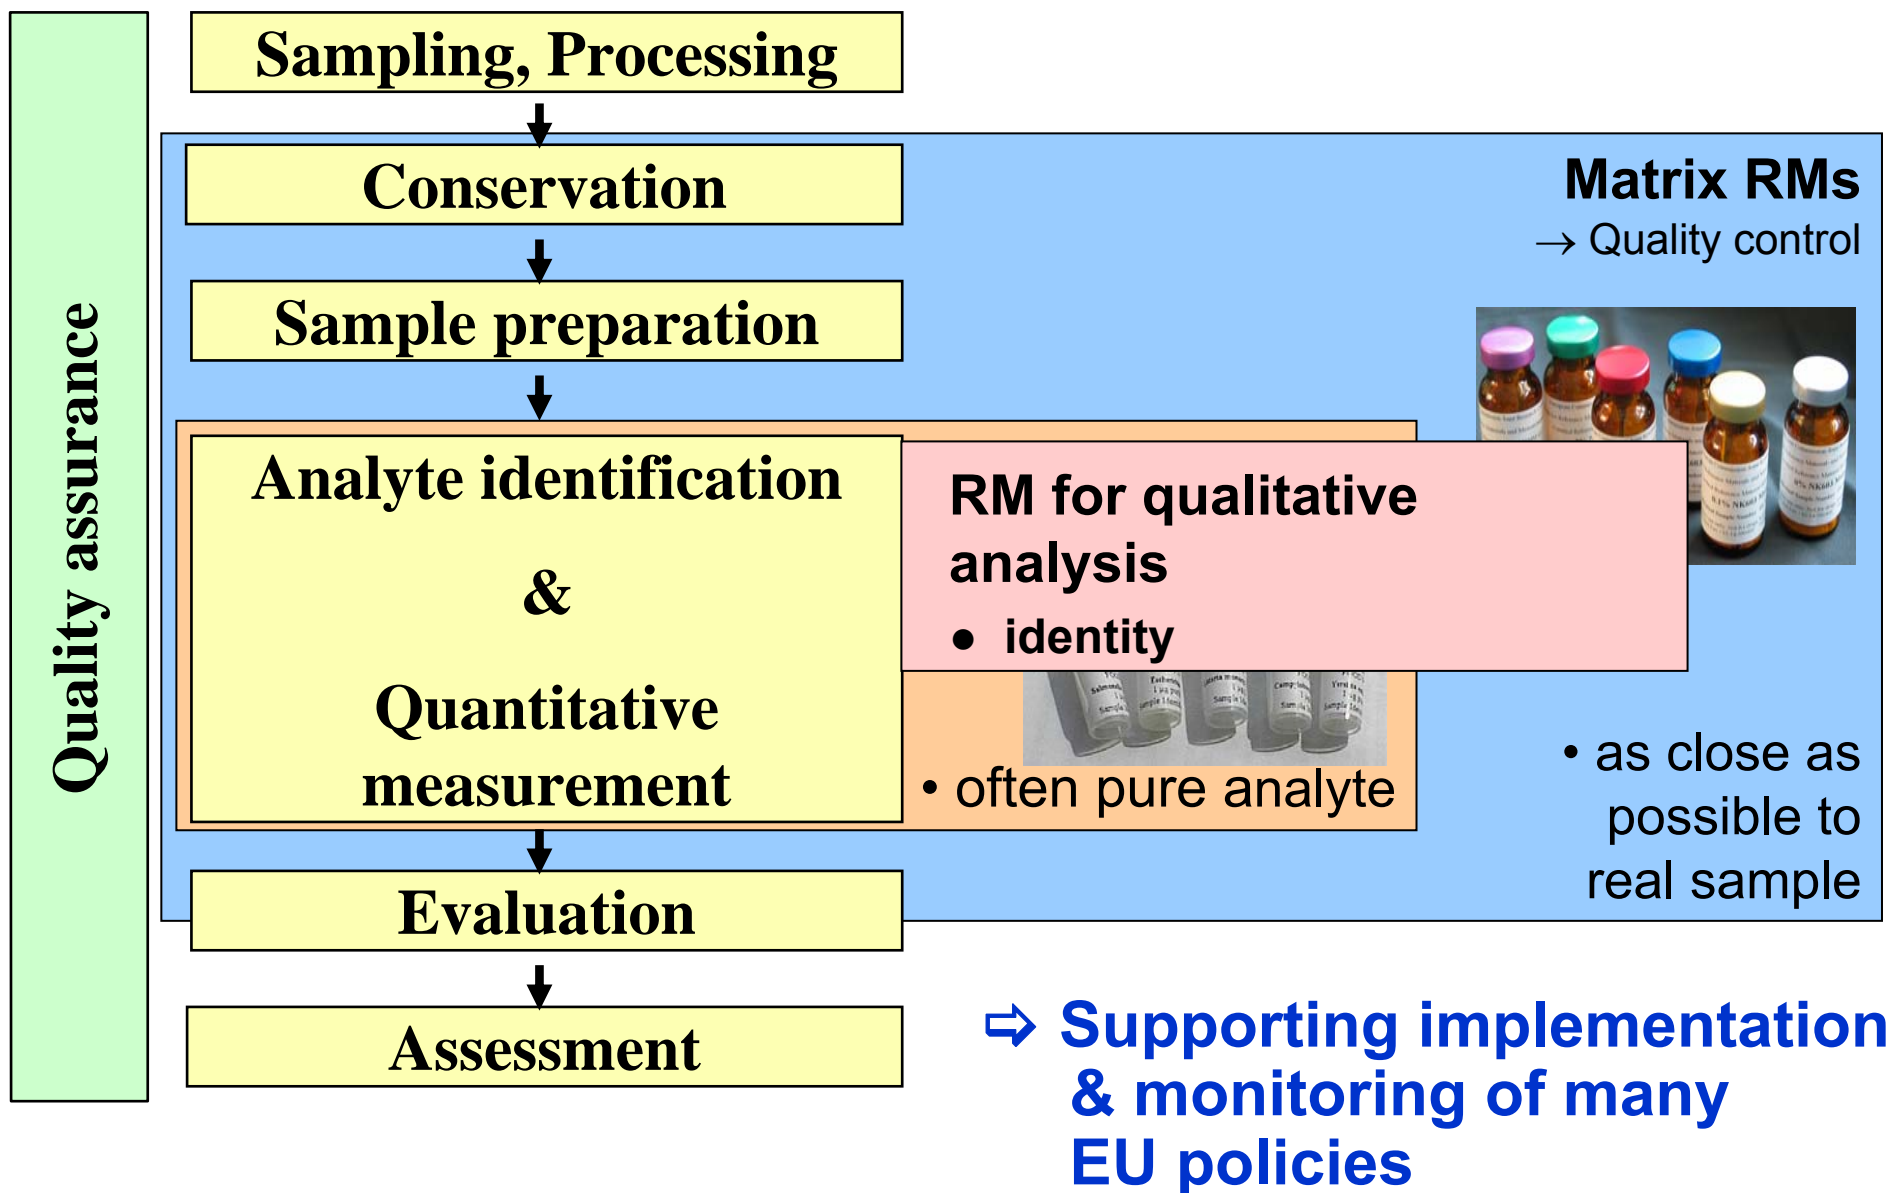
Quality assurance

Sampling, Processing

Conservation

Sample preparation

Analyte identification

&

Quantitative measurement

Evaluation

Assessment

Matrix RMs

→ Quality control

RM for qualitative analysis

• identity

• often pure analyte

• as close as possible to real sample

⇨ Supporting implementation & monitoring of many EU policies